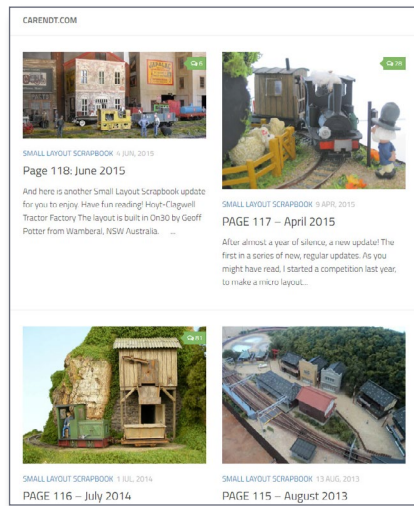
CARENDT.COM

6

SMALL LAYOUT SCRAPBOOK 4 JUN, 2015

Page 118: June 2015

And here is another Small Layout Scrapbook update for you to enjoy. Have fun reading! Hoyt-Clagwell Tractor Factory The layout is built in On30 by Geoff Potter from Wamberal, NSW Australia. ...

28

SMALL LAYOUT SCRAPBOOK 9 APR, 2015

PAGE 117 – April 2015

After almost a year of silence, a new update! The first in a series of new, regular updates. As you might have read, I started a competition last year, to make a micro layout...

61

SMALL LAYOUT SCRAPBOOK 1 JUL, 2014

PAGE 116 – July 2014

SMALL LAYOUT SCRAPBOOK 13 AUG, 2013

PAGE 115 – August 2013